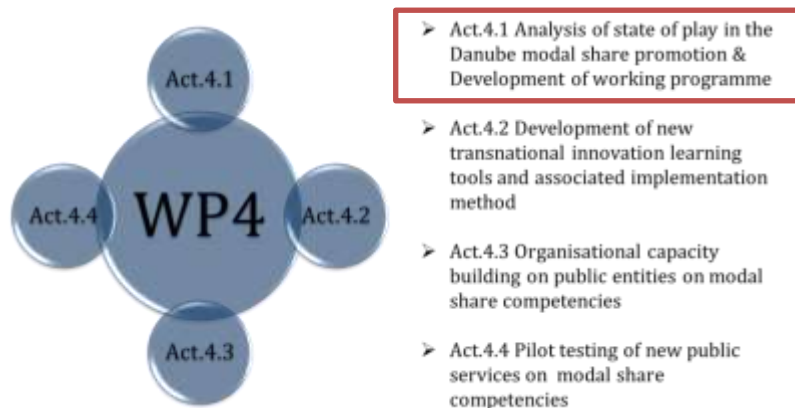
Act.4.1

Act.4.4

WP4

Act.4.2

Act.4.3

➢ Act.4.1 Analysis of state of play in the Danube modal share promotion & Development of working programme

➢ Act.4.2 Development of new transnational innovation learning tools and associated implementation method

➢ Act.4.3 Organisational capacity building on public entities on modal share competencies

➢ Act.4.4 Pilot testing of new public services on modal share competencies